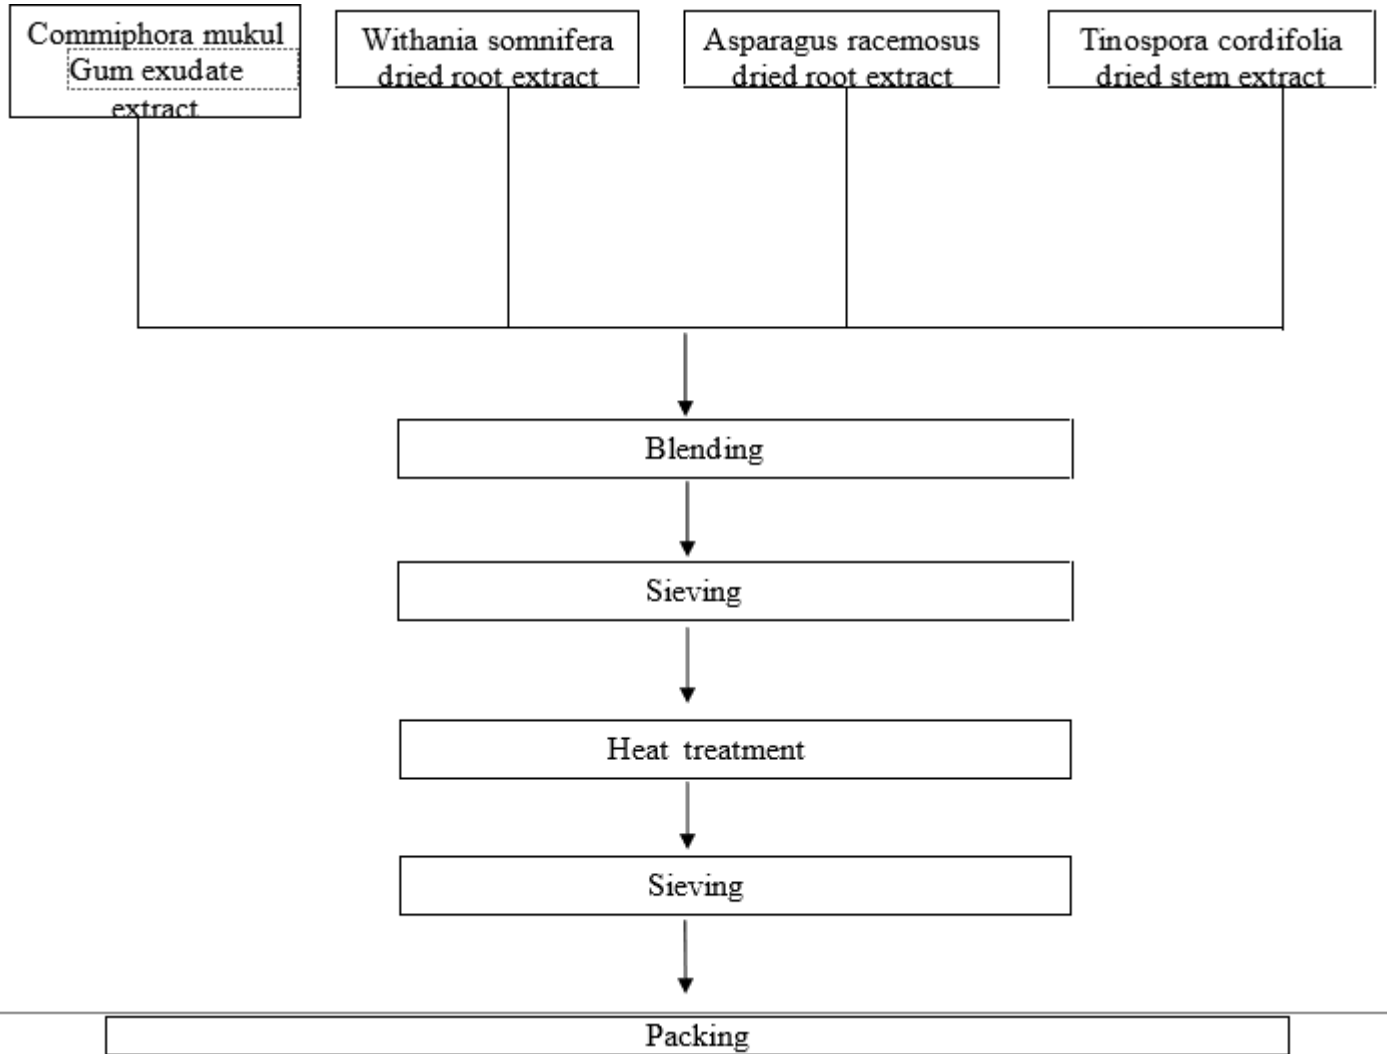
Commiphora mukul Gum exudate extract

Withania somnifera dried root extract

Asparagus racemosus dried root extract

Tinospora cordifolia dried stem extract

Blending

Sieving

Heat treatment

Sieving

Packing